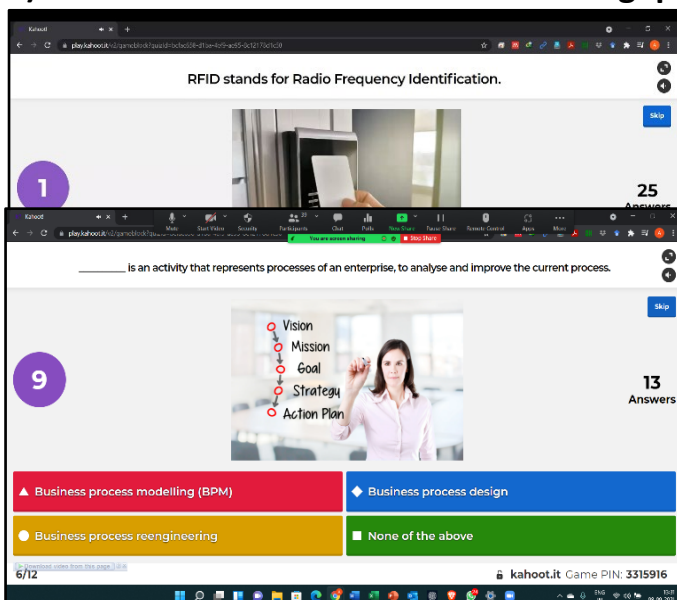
Kahoot!

play.kahoot.it/v2/gameblock?quizId=bcfad508-df1ae-4cf9-ac65-0c12170cfc20

RFID stands for Radio Frequency Identification.

Skip

1

25
Answers

Kahoot!

Mute Start Video Security Participants Chat Polls New Share Pause Share Remote Control Apps More

You are screen sharing Stop Share

play.kahoot.it/v2/gameblock?

________ is an activity that represents processes of an enterprise, to analyse and improve the current process.

Skip

Vision
Mission
Goal
Strategy
Action Plan

9

13
Answers

▲ Business process modelling (BPM)

◆ Business process design

● Business process reengineering

■ None of the above

Download video from this page

6/12

kahoot.it Game PIN: 3315916